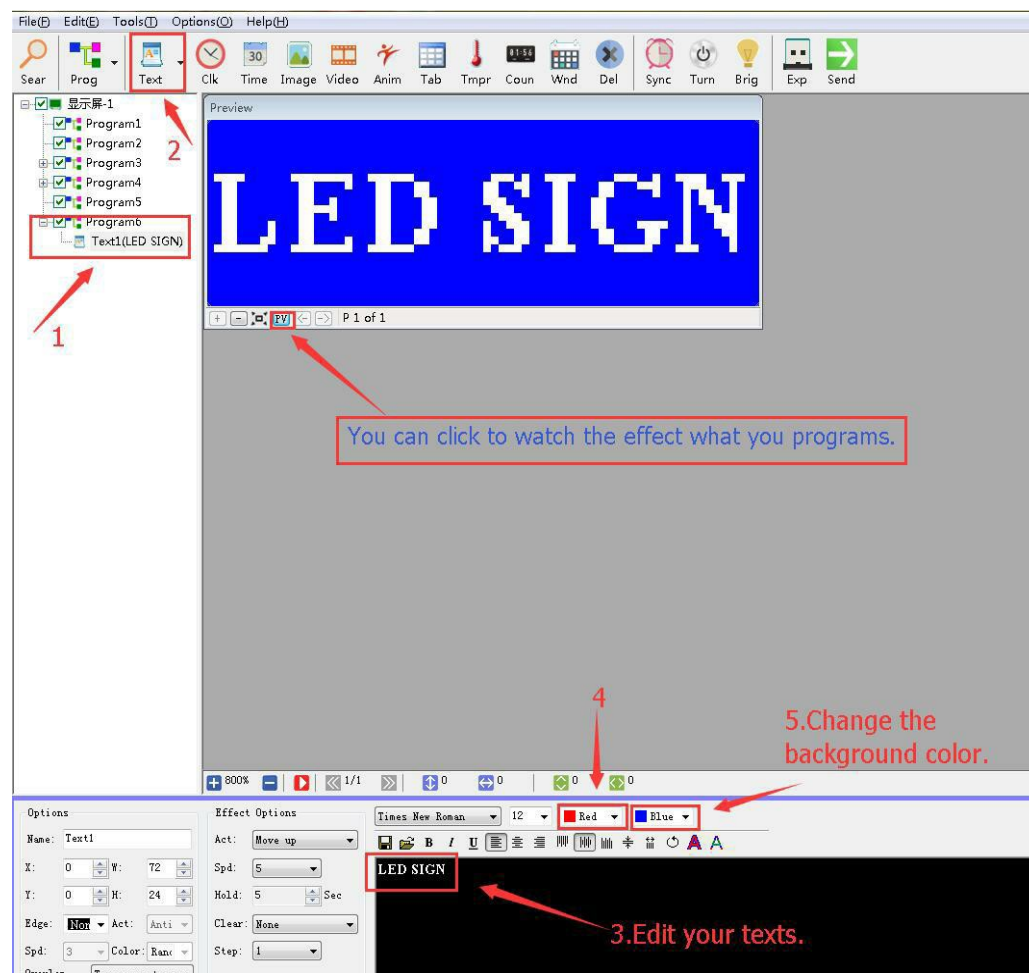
File(F) Edit(E) Tools(T) Options(O) Help(H)

Sear Prog Text Clk Time Image Video Anim Tab Tmpr Coun Wnd Del Sync Turn Brig Exp Send

30

01:56

显示屏-1
Program1
Program2
Program3
Program4
Program5
Program6
Text1(LED SIGN)

2

1

Preview

LED SIGN

PV P 1 of 1

You can click to watch the effect what you programs.

4

5.Change the background color.

800% 1/1 0 0 0 0

Options
Name: Text1
X: 0 W: 72
Y: 0 H: 24
Edge: Nor Act: Anti
Spd: 3 Color: Ranc
Overlay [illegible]

Effect Options
Act: Move up
Spd: 5
Hold: 5 Sec
Clear: None
Step: 1

Times New Roman 12 Red Blue

B I U

LED SIGN

3.Edit your texts.